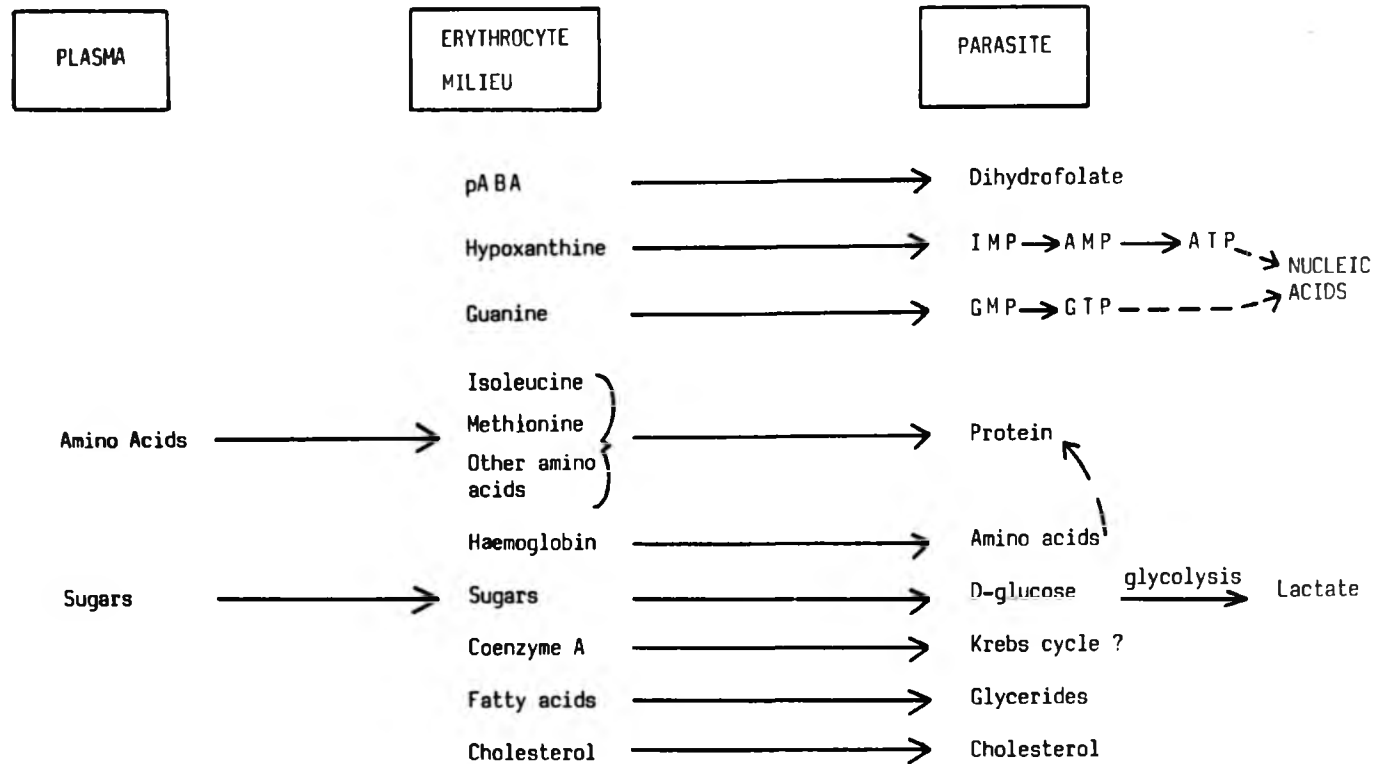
PLASMA

ERYTHROCYTE MILIEU

PARASITE

pABA → Dihydrofolate

Hypoxanthine → IMP → AMP → ATP → NUCLEIC ACIDS

Guanine → GMP → GTP → NUCLEIC ACIDS

Amino Acids → Isoleucine, Methionine, Other amino acids → Protein

Haemoglobin → Amino acids → Protein

Sugars → Sugars → D-glucose glycolysis → Lactate

Coenzyme A → Krebs cycle ?

Fatty acids → Glycerides

Cholesterol → Cholesterol